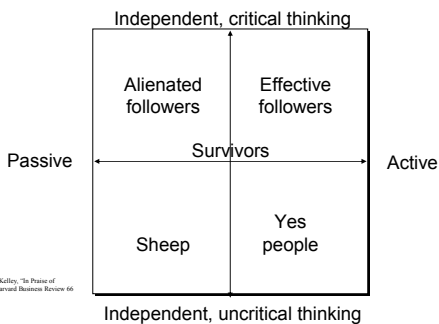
Independent, critical thinking

Alienated followers

Effective followers

Passive

Survivors

Active

Sheep

Yes people

Kelley, "In Praise of
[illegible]arvard Business Review 66

Independent, uncritical thinking